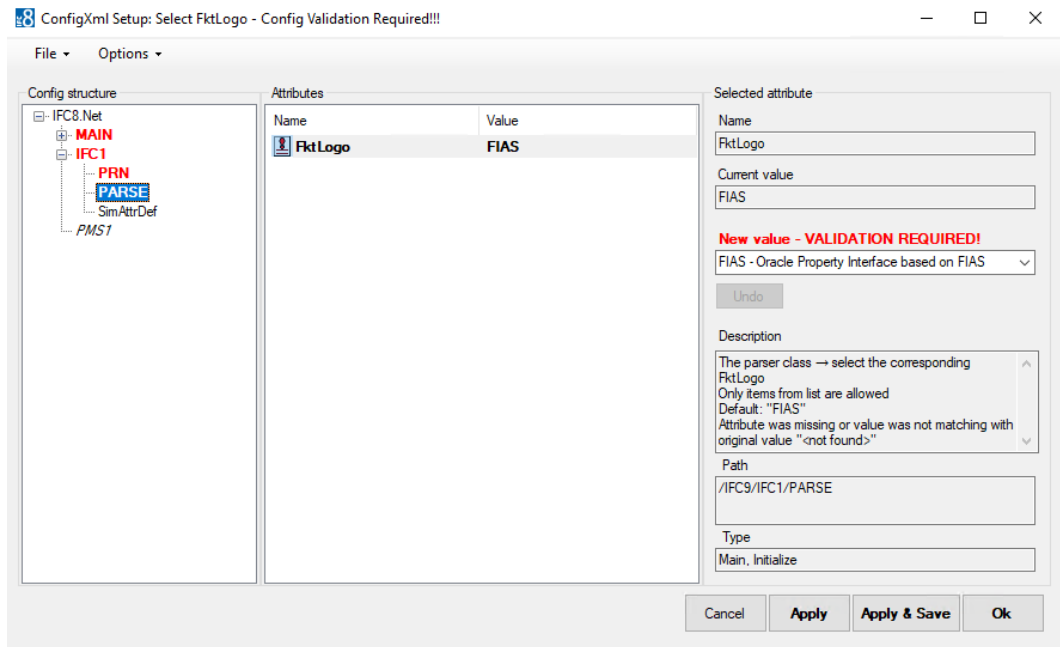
ConfigXml Setup: Select FktLogo - Config Validation Required!!!

File ▾ Options ▾

Config structure

IFC8.Net
MAIN
IFC1
PRN
PARSE
SimAttrDef
PMS1

Attributes

| Name | Value |
|---|---|
| FktLogo | FIAS |

Selected attribute

Name
FktLogo

Current value
FIAS

New value - VALIDATION REQUIRED!
FIAS - Oracle Property Interface based on FIAS

Undo

Description
The parser class → select the corresponding FktLogo
Only items from list are allowed
Default: "FIAS"
Attribute was missing or value was not matching with original value "<not found>"

Path
/IFC9/IFC1/PARSE

Type
Main, Initialize

Cancel Apply Apply & Save Ok